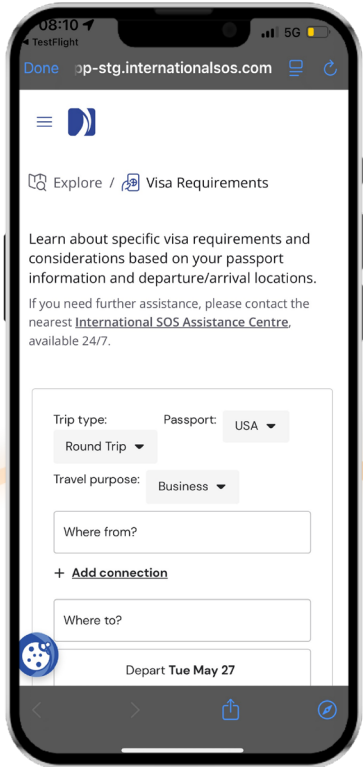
08:10
◂ TestFlight
5G
Done
op-stg.internationalsos.com

Explore / Visa Requirements

Learn about specific visa requirements and considerations based on your passport information and departure/arrival locations.

If you need further assistance, please contact the nearest International SOS Assistance Centre, available 24/7.

Trip type:
Round Trip
Passport:
USA
Travel purpose:
Business
Where from?
+ Add connection
Where to?
Depart Tue May 27